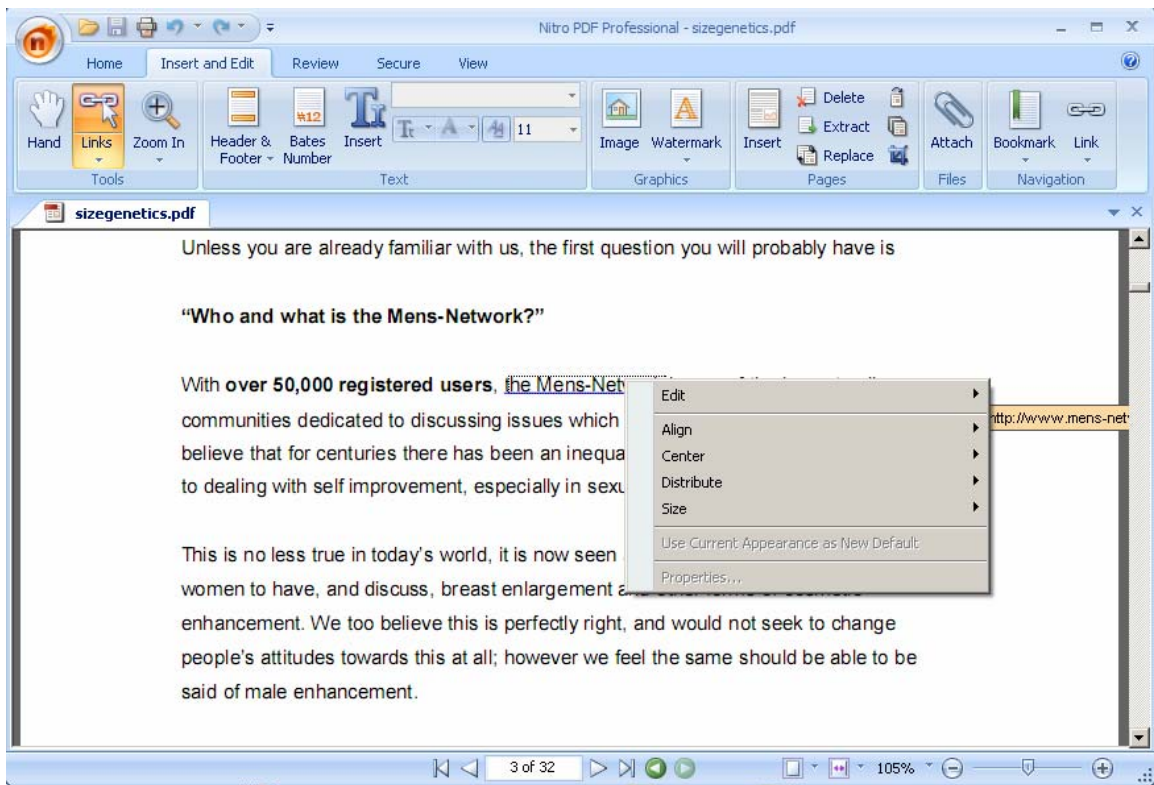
Nitro PDF Professional - sizegenetics.pdf

Home | Insert and Edit | Review | Secure | View

Hand | Links | Zoom In
Tools

Header & Footer | Bates Number | Insert | 11
Text

Image | Watermark
Graphics

Insert | Delete | Extract | Replace
Pages

Attach
Files

Bookmark | Link
Navigation

sizegenetics.pdf

Unless you are already familiar with us, the first question you will probably have is

**“Who and what is the Mens-Network?”**

With **over 50,000 registered users**, the Mens-Net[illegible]

communities dedicated to discussing issues which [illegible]

believe that for centuries there has been an inequa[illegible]

to dealing with self improvement, especially in sexu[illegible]

This is no less true in today’s world, it is now seen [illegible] women to have, and discuss, breast enlargement a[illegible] enhancement. We too believe this is perfectly right, and would not seek to change people’s attitudes towards this at all; however we feel the same should be able to be said of male enhancement.

Edit
Align
Center
Distribute
Size
Use Current Appearance as New Default
Properties...

http://www.mens-net

3 of 32

105%